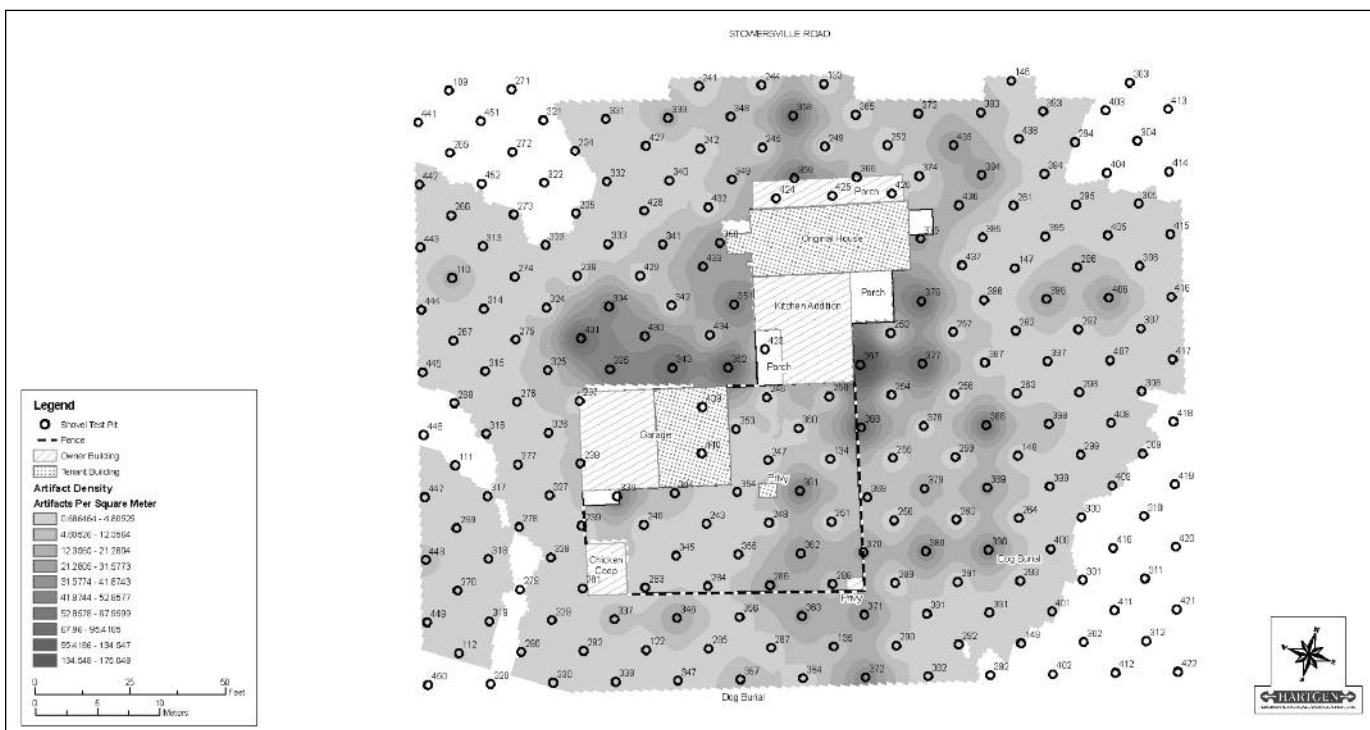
STOWERSVILLE ROAD

109 271 241 244 193 146 303
441 451 321 331 339 348 358 365 372 393 393 403 413
205 272 234 427 242 246 249 252 435 438 394 304
442 452 322 332 340 349 359 366 374 394 384 404 414
266 273 335 428 432 424 425 Porch 426 436 261 395 305
443 313 323 333 341 360 Original House 333 385 395 405 415
110 274 236 429 433 437 147 206 306
444 314 324 334 347 351 Kitchen Addition Porch 376 388 396 406 416
267 275 431 430 434 250 257 262 297 307
445 315 325 335 343 352 423 Porch 367 377 387 397 407 417
280 276 337 439 259 254 256 283 298 308
446 316 326 353 360 368 378 386 398 408 418
111 277 239 Garage 440 347 134 255 269 148 299 309
447 317 327 338 344 354 Privy 361 369 379 389 409 419
269 278 230 248 243 248 251 258 282 264 300 310
448 318 228 Chicken Coop 345 355 362 370 380 390 400 410 420
270 279 281 263 284 285 286 289 291 Dog Burial 293 301 311
449 319 329 337 346 356 363 Privy 371 381 391 401 411 421
112 280 282 122 295 287 135 290 292 149 302 312
450 320 330 336 347 357 364 372 382 392 402 412 422
Dog Burial

Legend
Shovel Test Pit
Fence
Owner Building
Tenant Building
Artifact Density
Artifacts Per Square Meter
0.686464 - 4.80525
4.80526 - 12.3664
12.3665 - 21.2804
21.2805 - 31.5773
31.5774 - 41.8743
41.8744 - 52.8577
52.8578 - 67.9599
67.96 - 95.4185
95.4186 - 134.647
134.648 - 175.849
0 25 50 Feet
0 5 10 Meters

HARTGEN